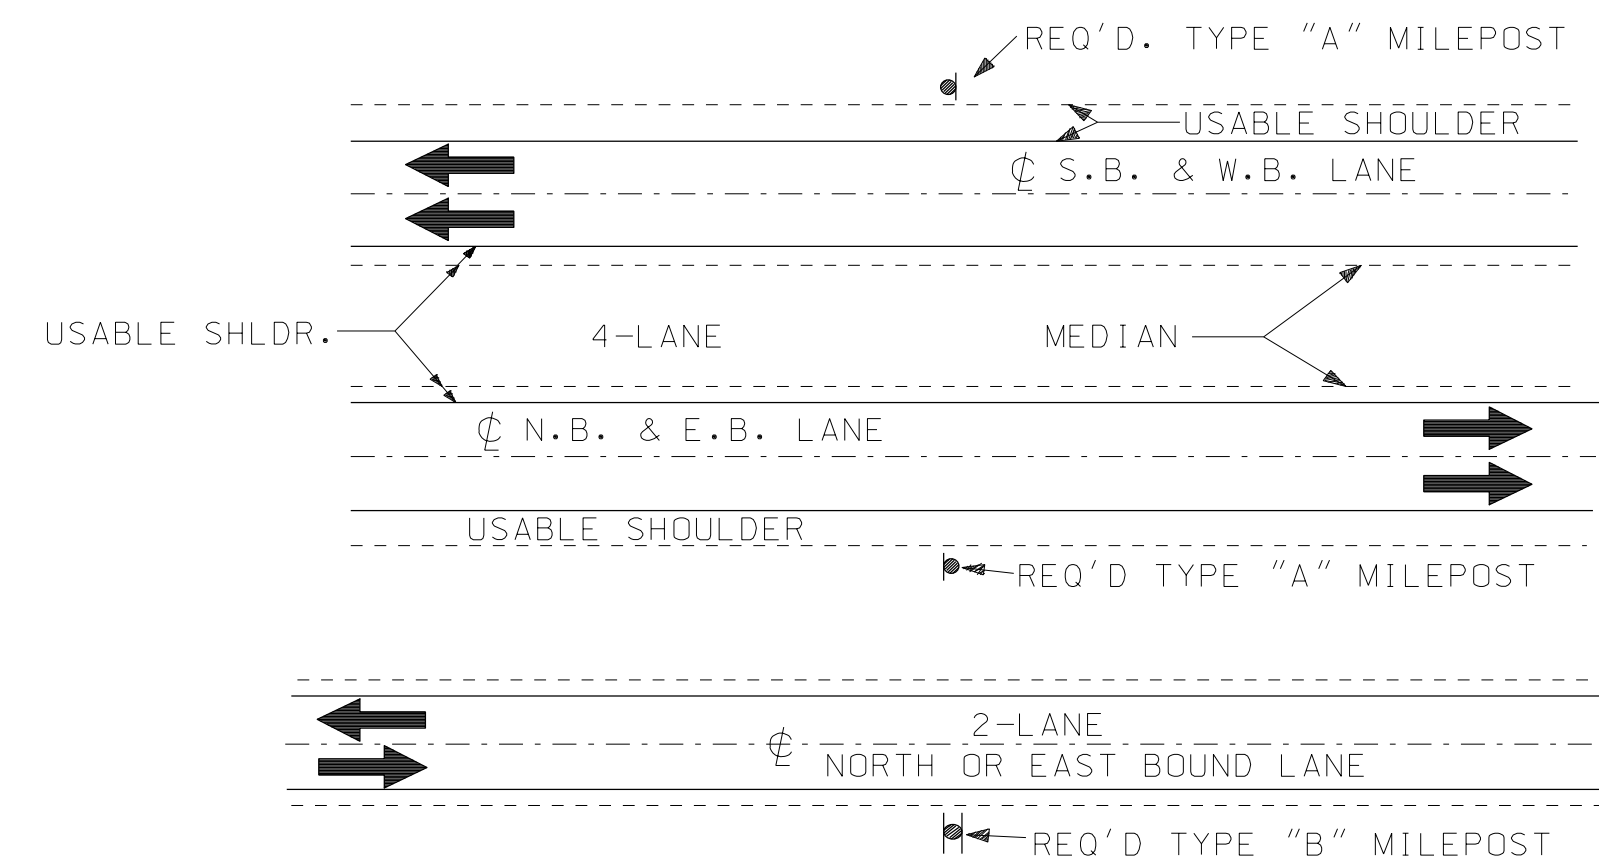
REQ'D. TYPE "A" MILEPOST

USABLE SHOULDER

℄ S.B. & W.B. LANE

USABLE SHLDR.

4-LANE

MEDIAN

℄ N.B. & E.B. LANE

USABLE SHOULDER

REQ'D TYPE "A" MILEPOST

2-LANE

℄

NORTH OR EAST BOUND LANE

REQ'D TYPE "B" MILEPOST